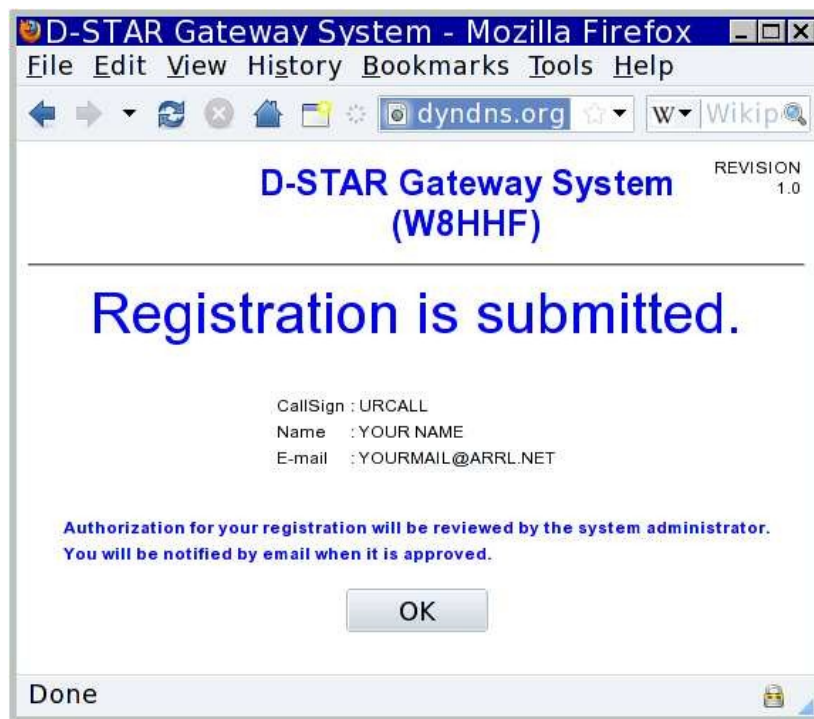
D-STAR Gateway System - Mozilla Firefox

File Edit View History Bookmarks Tools Help

dyndns.org

W Wikip

D-STAR Gateway System (W8HHF)

REVISION 1.0

Registration is submitted.

CallSign : URCALL
Name : YOUR NAME
E-mail : YOURMAIL@ARRL.NET

Authorization for your registration will be reviewed by the system administrator.
You will be notified by email when it is approved.

OK

Done